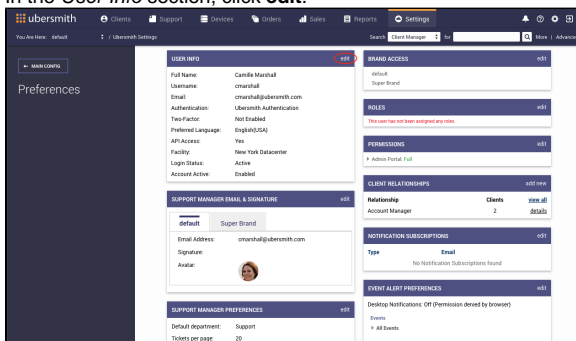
In the User Info section, click edit.

ubersmith Clients Support Devices Orders Sales Reports Settings

You Are Here: default / Ubersmith Settings

Search Client Manager for More | Advance

← MAIN CONFIG

Preferences

USER INFO edit

Full Name: Camille Marshall
Username: cmarshall
Email: cmarshall@ubersmith.com
Authentication: Ubersmith Authentication
Two-Factor: Not Enabled
Preferred Language: English(USA)
API Access: Yes
Facility: New York Datacenter
Login Status: Active
Account Active: Enabled

SUPPORT MANAGER EMAIL & SIGNATURE edit

default Super Brand

Email Address: cmarshall@ubersmith.com
Signature:
Avatar:

SUPPORT MANAGER PREFERENCES edit

Default department: Support
Tickets per page: 20

BRAND ACCESS edit

default
Super Brand

ROLES edit

This user has not been assigned any roles.

PERMISSIONS edit

▸ Admin Portal: Full

CLIENT RELATIONSHIPS add new

| Relationship | Clients | view all |
|---|---|---|
| Account Manager | 2 | details |

NOTIFICATION SUBSCRIPTIONS edit

Type Email

No Notification Subscriptions found

EVENT ALERT PREFERENCES edit

Desktop Notifications: Off (Permission denied by browser)

Events
▸ All Events